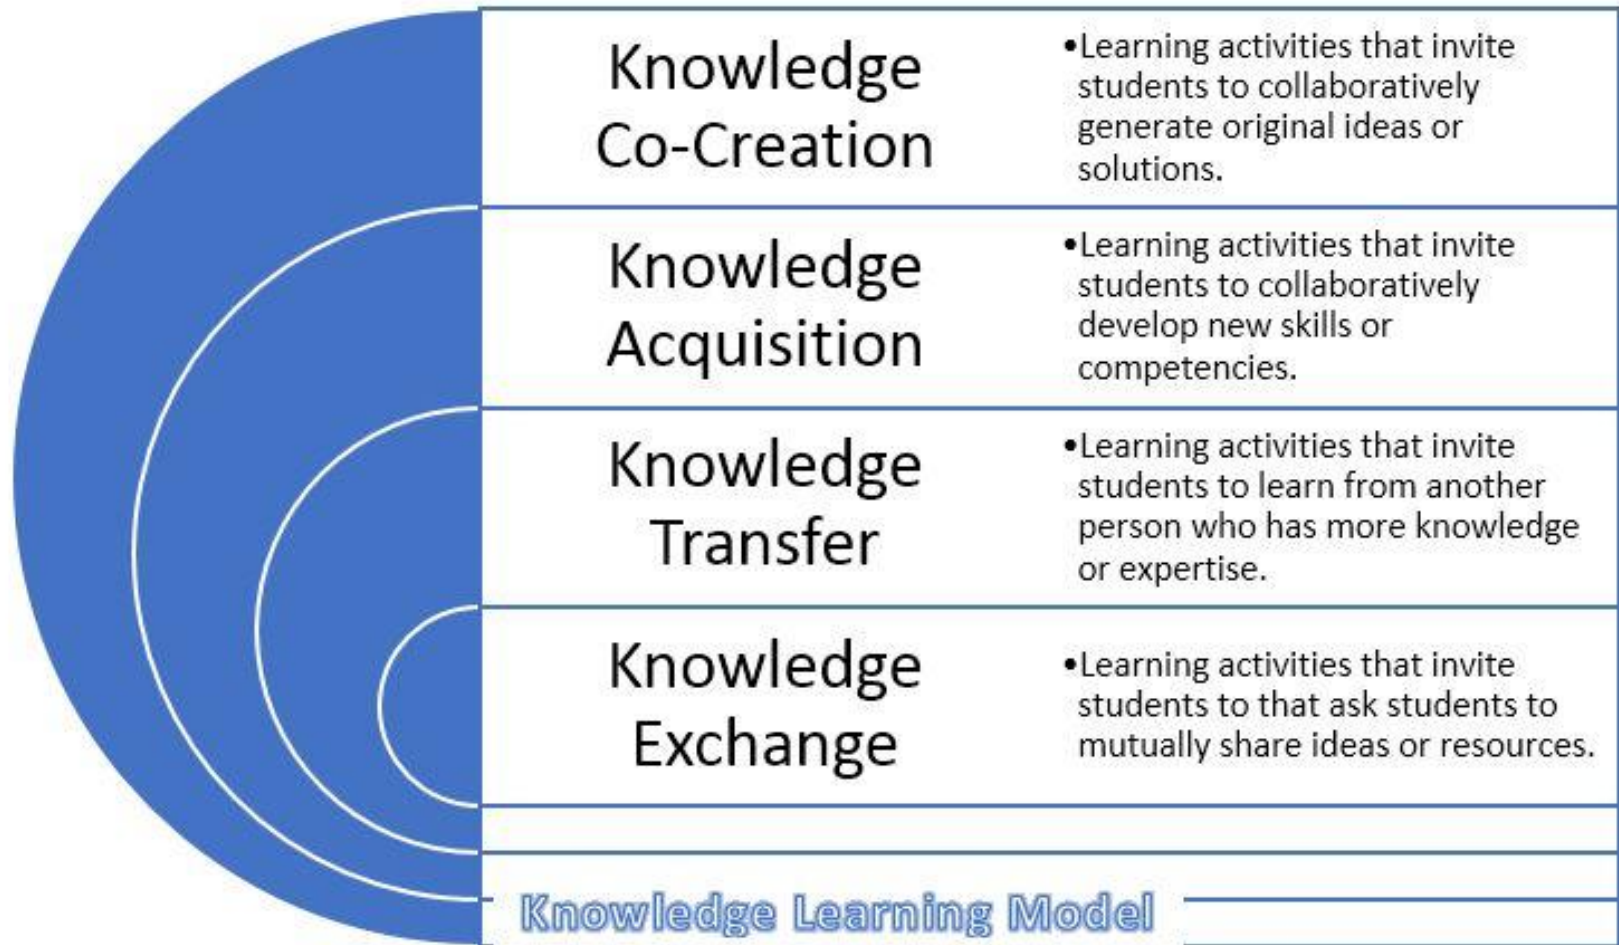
Knowledge Co-Creation

•Learning activities that invite students to collaboratively generate original ideas or solutions.

Knowledge Acquisition

•Learning activities that invite students to collaboratively develop new skills or competencies.

Knowledge Transfer

•Learning activities that invite students to learn from another person who has more knowledge or expertise.

Knowledge Exchange

•Learning activities that invite students to that ask students to mutually share ideas or resources.

Knowledge Learning Model